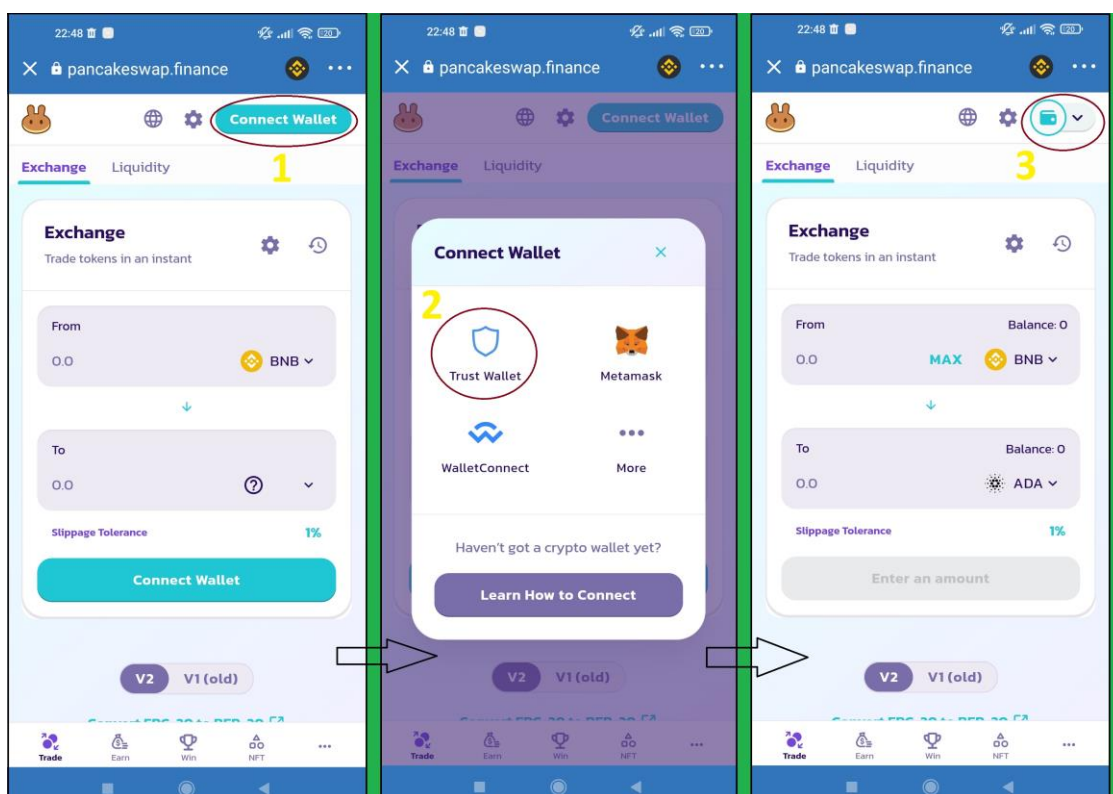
22:48

pancakeswap.finance

Connect Wallet

1

Exchange Liquidity

Exchange
Trade tokens in an instant

From
0.0
BNB

To
0.0

Slippage Tolerance 1%

Connect Wallet

V2 V1 (old)

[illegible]

Trade Earn Win NFT ...

22:48

pancakeswap.finance

Connect Wallet

Exchange Liquidity

Connect Wallet ×

2

Trust Wallet
Metamask
WalletConnect
More

Haven't got a crypto wallet yet?

Learn How to Connect

V2 V1 (old)

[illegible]

Trade Earn Win NFT ...

22:48

pancakeswap.finance

3

Exchange Liquidity

Exchange
Trade tokens in an instant

From Balance: 0
0.0 MAX BNB

To Balance: 0
0.0 ADA

Slippage Tolerance 1%

Enter an amount

V2 V1 (old)

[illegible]

Trade Earn Win NFT ...